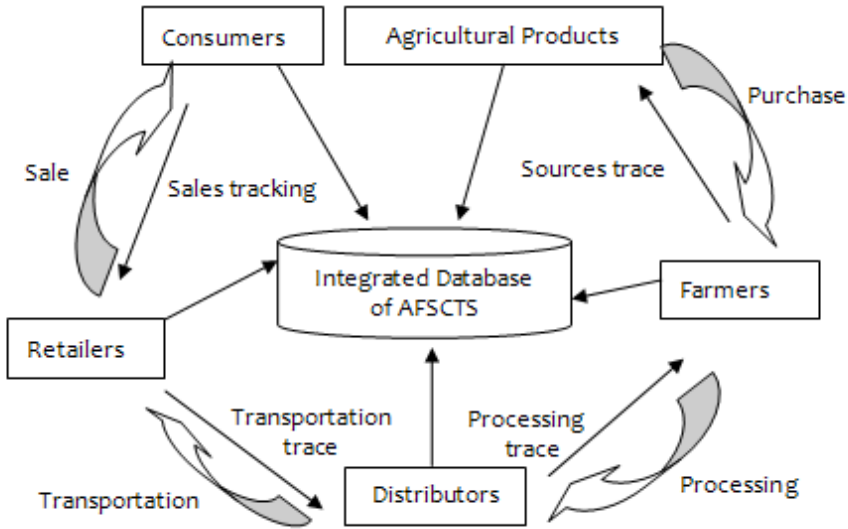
Consumers

Agricultural Products

Purchase

Sale

Sales tracking

Sources trace

Integrated Database of AFSCTS

Farmers

Retailers

Transportation trace

Processing trace

Transportation

Distributors

Processing